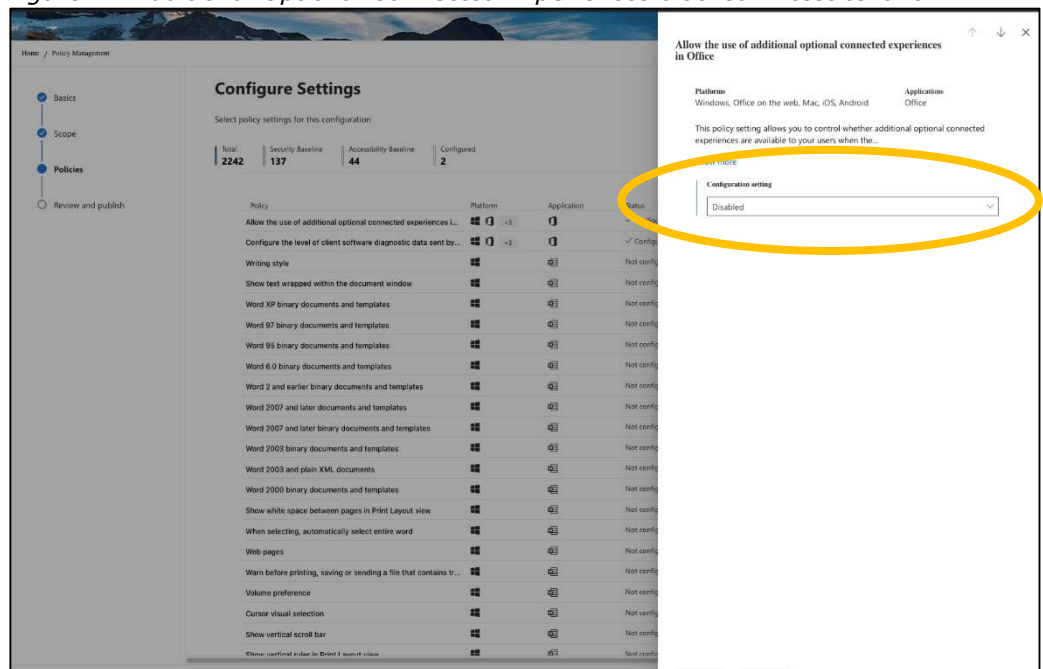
Home / Policy Management

Basics

Scope

Policies

Review and publish

Configure Settings

Select policy settings for this configuration

| Total | Security Baseline | Accessibility Baseline | Configured |
|---|---|---|---|
| 2242 | 137 | 44 | 2 |

| Policy | Platform | Application | Status |
|---|---|---|---|
| Allow the use of additional optional connected experiences i... | +3 | | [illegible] |
| Configure the level of client software diagnostic data sent by... | +3 | | ✓ Config |
| Writing style | | | Not config |
| Show text wrapped within the document window | | | Not config |
| Word XP binary documents and templates | | | Not config |
| Word 97 binary documents and templates | | | Not config |
| Word 95 binary documents and templates | | | Not config |
| Word 6.0 binary documents and templates | | | Not config |
| Word 2 and earlier binary documents and templates | | | Not config |
| Word 2007 and later documents and templates | | | Not config |
| Word 2007 and later binary documents and templates | | | Not config |
| Word 2003 binary documents and templates | | | Not config |
| Word 2003 and plain XML documents | | | Not config |
| Word 2000 binary documents and templates | | | Not config |
| Show white space between pages in Print Layout view | | | Not config |
| When selecting, automatically select entire word | | | Not config |
| Web pages | | | Not config |
| Warn before printing, saving or sending a file that contains tr... | | | Not config |
| Volume preference | | | Not config |
| Cursor visual selection | | | Not config |
| Show vertical scroll bar | | | Not config |
| Show vertical ruler in Print Layout view | | | Not config |

Allow the use of additional optional connected experiences in Office

Platforms
Windows, Office on the web, Mac, iOS, Android

Applications
Office

This policy setting allows you to control whether additional optional connected experiences are available to your users when the...

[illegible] more

Configuration setting

Disabled